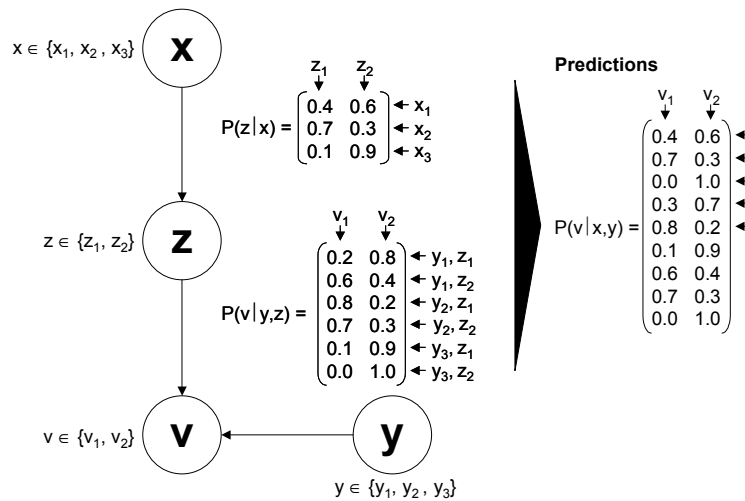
$x \in \{x_1, x_2, x_3\}$

x

$z_1$ $z_2$

$P(z|x) = \begin{pmatrix} 0.4 & 0.6 \\ 0.7 & 0.3 \\ 0.1 & 0.9 \end{pmatrix}$ ← $x_1$ ← $x_2$ ← $x_3$

$z \in \{z_1, z_2\}$

z

$v_1$ $v_2$

$P(v|y,z) = \begin{pmatrix} 0.2 & 0.8 \\ 0.6 & 0.4 \\ 0.8 & 0.2 \\ 0.7 & 0.3 \\ 0.1 & 0.9 \\ 0.0 & 1.0 \end{pmatrix}$ ← $y_1, z_1$ ← $y_1, z_2$ ← $y_2, z_1$ ← $y_2, z_2$ ← $y_3, z_1$ ← $y_3, z_2$

$v \in \{v_1, v_2\}$

v

y

$y \in \{y_1, y_2, y_3\}$

Predictions

$v_1$ $v_2$

$P(v|x,y) = \begin{pmatrix} 0.4 & 0.6 \\ 0.7 & 0.3 \\ 0.0 & 1.0 \\ 0.3 & 0.7 \\ 0.8 & 0.2 \\ 0.1 & 0.9 \\ 0.6 & 0.4 \\ 0.7 & 0.3 \\ 0.0 & 1.0 \end{pmatrix}$